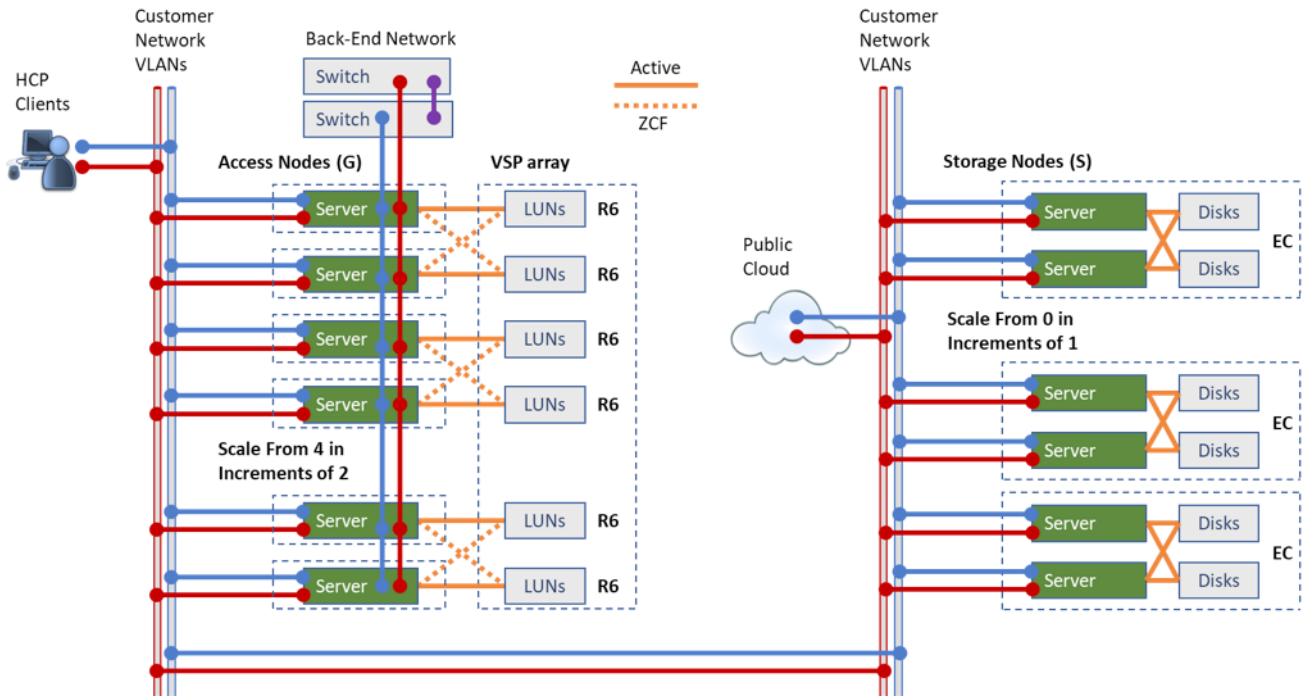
Customer Network VLANs

Back-End Network

Switch

Switch

Active

ZCF

Customer Network VLANs

HCP Clients

Access Nodes (G)

VSP array

Storage Nodes (S)

Server
LUNs
R6

Server
LUNs
R6

Server
LUNs
R6

Server
LUNs
R6

Scale From 4 in Increments of 2

Server
LUNs
R6

Server
LUNs
R6

Public Cloud

Server
Disks

Server
Disks

EC

Scale From 0 in Increments of 1

Server
Disks

Server
Disks

EC

Server
Disks

Server
Disks

EC